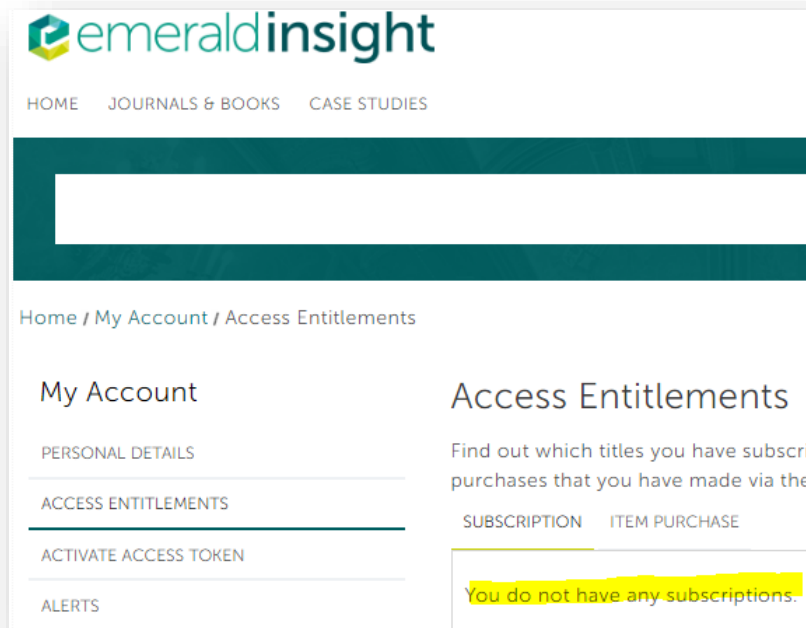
emeraldinsight

HOME JOURNALS & BOOKS CASE STUDIES

Home / My Account / Access Entitlements

My Account

PERSONAL DETAILS

ACCESS ENTITLEMENTS

ACTIVATE ACCESS TOKEN

ALERTS

Access Entitlements

Find out which titles you have subscr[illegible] purchases that you have made via the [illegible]

SUBSCRIPTION ITEM PURCHASE

You do not have any subscriptions.